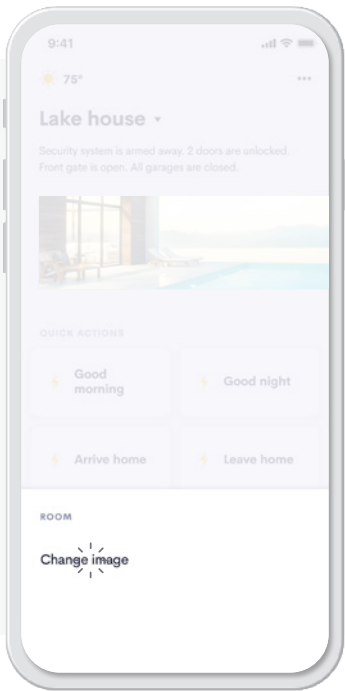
9:41

75°

...

Lake house

Security system is armed away. 2 doors are unlocked. Front gate is open. All garages are closed.

QUICK ACTIONS

Good morning

Good night

Arrive home

Leave home

ROOM

Change image